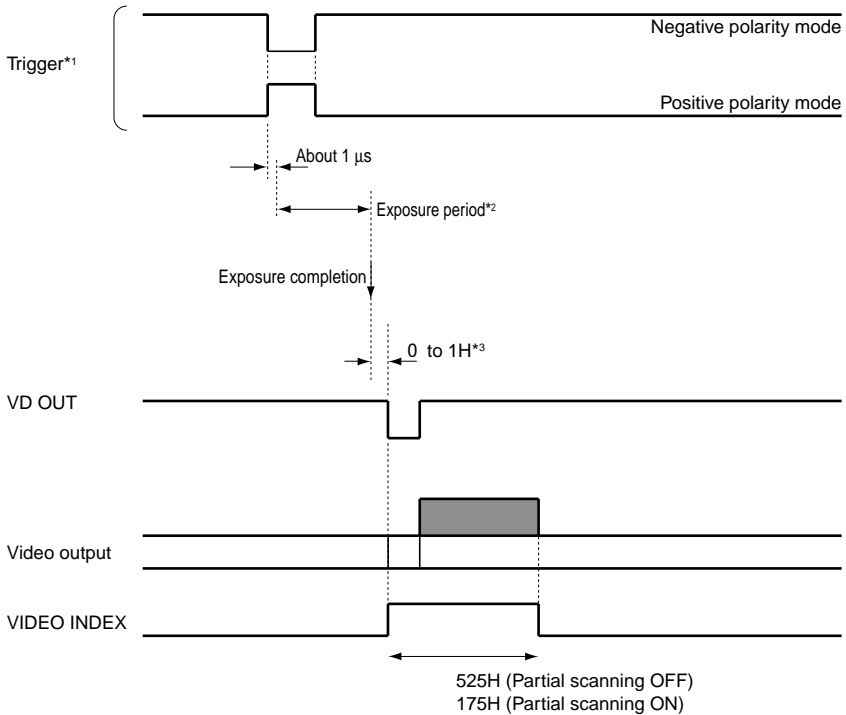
Negative polarity mode

Trigger*1

Positive polarity mode

About 1 μs

Exposure period*2

Exposure completion

0 to 1H*3

VD OUT

Video output

VIDEO INDEX

525H (Partial scanning OFF)
175H (Partial scanning ON)